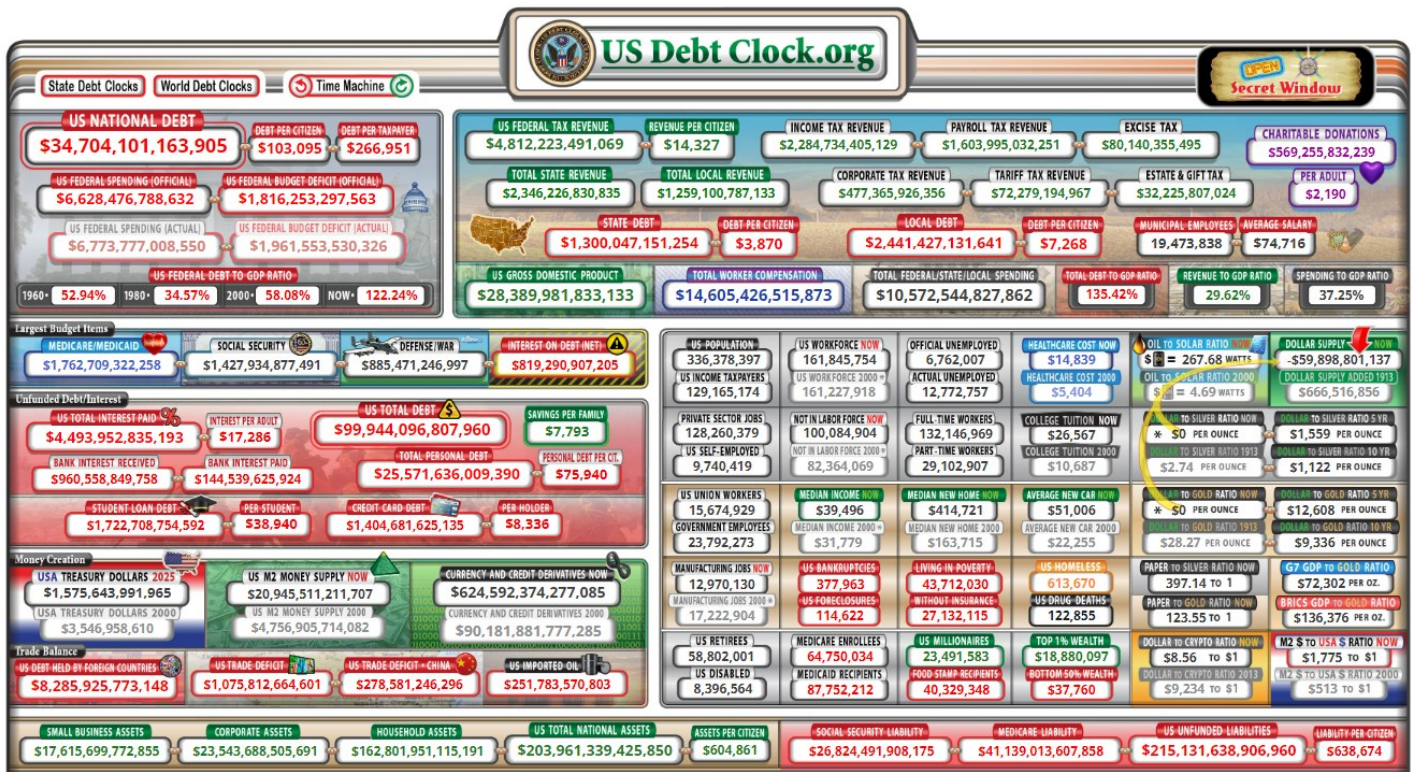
US Debt Clock.org

State Debt Clocks
World Debt Clocks
Time Machine

OPEN
Secret Window

US NATIONAL DEBT
$34,704,101,163,905
DEBT PER CITIZEN
$103,095
DEBT PER TAXPAYER
$266,951
US FEDERAL SPENDING (OFFICIAL)
$6,628,476,788,632
US FEDERAL BUDGET DEFICIT (OFFICIAL)
$1,816,253,297,563
US FEDERAL SPENDING (ACTUAL)
$6,773,777,008,550
US FEDERAL BUDGET DEFICIT (ACTUAL)
$1,961,553,530,326
US FEDERAL DEBT TO GDP RATIO
1960 52.94%
1980 34.57%
2000 58.08%
NOW 122.24%

US FEDERAL TAX REVENUE
$4,812,223,491,069
REVENUE PER CITIZEN
$14,327
INCOME TAX REVENUE
$2,284,734,405,129
PAYROLL TAX REVENUE
$1,603,995,032,251
EXCISE TAX
$80,140,355,495
CHARITABLE DONATIONS
$569,255,832,239
TOTAL STATE REVENUE
$2,346,226,830,835
TOTAL LOCAL REVENUE
$1,259,100,787,133
CORPORATE TAX REVENUE
$477,365,926,356
TARIFF TAX REVENUE
$72,279,194,967
ESTATE & GIFT TAX
$32,225,807,024
PER ADULT
$2,190
STATE DEBT
$1,300,047,151,254
DEBT PER CITIZEN
$3,870
LOCAL DEBT
$2,441,427,131,641
DEBT PER CITIZEN
$7,268
MUNICIPAL EMPLOYEES
19,473,838
AVERAGE SALARY
$74,716
US GROSS DOMESTIC PRODUCT
$28,389,981,833,133
TOTAL WORKER COMPENSATION
$14,605,426,515,873
TOTAL FEDERAL/STATE/LOCAL SPENDING
$10,572,544,827,862
TOTAL DEBT TO GDP RATIO
135.42%
REVENUE TO GDP RATIO
29.62%
SPENDING TO GDP RATIO
37.25%

Largest Budget Items
MEDICARE/MEDICAID
$1,762,709,322,258
SOCIAL SECURITY
$1,427,934,877,491
DEFENSE/WAR
$885,471,246,997
INTEREST ON DEBT (NET)
$819,290,907,205

Unfunded Debt/Interest
US TOTAL INTEREST PAID
$4,493,952,835,193
INTEREST PER ADULT
$17,286
US TOTAL DEBT
$99,944,096,807,960
SAVINGS PER FAMILY
$7,793
BANK INTEREST RECEIVED
$960,558,849,758
BANK INTEREST PAID
$144,539,625,924
TOTAL PERSONAL DEBT
$25,571,636,009,390
PERSONAL DEBT PER CIT.
$75,940
STUDENT LOAN DEBT
$1,722,708,754,592
PER STUDENT
$38,940
CREDIT CARD DEBT
$1,404,681,625,135
PER HOLDER
$8,336

Money Creation
USA TREASURY DOLLARS 2025
$1,575,643,991,965
USA TREASURY DOLLARS 2000
$3,546,958,610
US M2 MONEY SUPPLY NOW
$20,945,511,211,707
US M2 MONEY SUPPLY 2000
$4,756,905,714,082
CURRENCY AND CREDIT DERIVATIVES NOW
$624,592,374,277,085
CURRENCY AND CREDIT DERIVATIVES 2000
$90,181,881,777,285

Trade Balance
US DEBT HELD BY FOREIGN COUNTRIES
$8,285,925,773,148
US TRADE DEFICIT
$1,075,812,664,601
US TRADE DEFICIT - CHINA
$278,581,246,296
US IMPORTED OIL
$251,783,570,803

US POPULATION
336,378,397
US INCOME TAXPAYERS
129,165,174
US WORKFORCE NOW
161,845,754
US WORKFORCE 2000
161,227,918
OFFICIAL UNEMPLOYED
6,762,007
ACTUAL UNEMPLOYED
12,772,757
HEALTHCARE COST NOW
$14,839
HEALTHCARE COST 2000
$5,404
OIL TO SOLAR RATIO NOW
$ = 267.68 WATTS
OIL TO SOLAR RATIO 2000
$ = 4.69 WATTS
DOLLAR SUPPLY NOW
-$59,898,801,137
DOLLAR SUPPLY ADDED 1913
$666,516,856
PRIVATE SECTOR JOBS
128,260,379
US SELF-EMPLOYED
9,740,419
NOT IN LABOR FORCE NOW
100,084,904
NOT IN LABOR FORCE 2000
82,364,069
FULL-TIME WORKERS
132,146,969
PART-TIME WORKERS
29,102,907
COLLEGE TUITION NOW
$26,567
COLLEGE TUITION 2000
$10,687
DOLLAR TO SILVER RATIO NOW
* $0 PER OUNCE
DOLLAR TO SILVER RATIO 1913
$2.74 PER OUNCE
DOLLAR TO SILVER RATIO 5 YR
$1,559 PER OUNCE
DOLLAR TO SILVER RATIO 10 YR
$1,122 PER OUNCE
US UNION WORKERS
15,674,929
GOVERNMENT EMPLOYEES
23,792,273
MEDIAN INCOME NOW
$39,496
MEDIAN INCOME 2000
$31,779
MEDIAN NEW HOME NOW
$414,721
MEDIAN NEW HOME 2000
$163,715
AVERAGE NEW CAR NOW
$51,006
AVERAGE NEW CAR 2000
$22,255
DOLLAR TO GOLD RATIO NOW
* $0 PER OUNCE
DOLLAR TO GOLD RATIO 1913
$28.27 PER OUNCE
DOLLAR TO GOLD RATIO 5 YR
$12,608 PER OUNCE
DOLLAR TO GOLD RATIO 10 YR
$9,336 PER OUNCE
MANUFACTURING JOBS NOW
12,970,130
MANUFACTURING JOBS 2000
17,222,904
US BANKRUPTCIES
377,963
US FORECLOSURES
114,622
LIVING IN POVERTY
43,712,030
WITHOUT INSURANCE
27,132,115
US HOMELESS
613,670
US DRUG DEATHS
122,855
PAPER TO SILVER RATIO NOW
397.14 TO 1
PAPER TO GOLD RATIO NOW
123.55 TO 1
G7 GDP TO GOLD RATIO
$72,302 PER OZ.
BRICS GDP TO GOLD RATIO
$136,376 PER OZ.
US RETIREES
58,802,001
US DISABLED
8,396,564
MEDICARE ENROLLEES
64,750,034
MEDICAID RECIPIENTS
87,752,212
US MILLIONAIRES
23,491,583
FOOD STAMP RECIPIENTS
40,329,348
TOP 1% WEALTH
$18,880,097
BOTTOM 50% WEALTH
$37,760
DOLLAR TO CRYPTO RATIO NOW
$8.56 TO $1
DOLLAR TO CRYPTO RATIO 2013
$9,234 TO $1
M2 $ TO USA $ RATIO NOW
$1,775 TO $1
M2 $ TO USA $ RATIO 2000
$513 TO $1

SMALL BUSINESS ASSETS
$17,615,699,772,855
CORPORATE ASSETS
$23,543,688,505,691
HOUSEHOLD ASSETS
$162,801,951,115,191
US TOTAL NATIONAL ASSETS
$203,961,339,425,850
ASSETS PER CITIZEN
$604,861
SOCIAL SECURITY LIABILITY
$26,824,491,908,175
MEDICARE LIABILITY
$41,139,013,607,858
US UNFUNDED LIABILITIES
$215,131,638,906,960
LIABILITY PER CITIZEN
$638,674